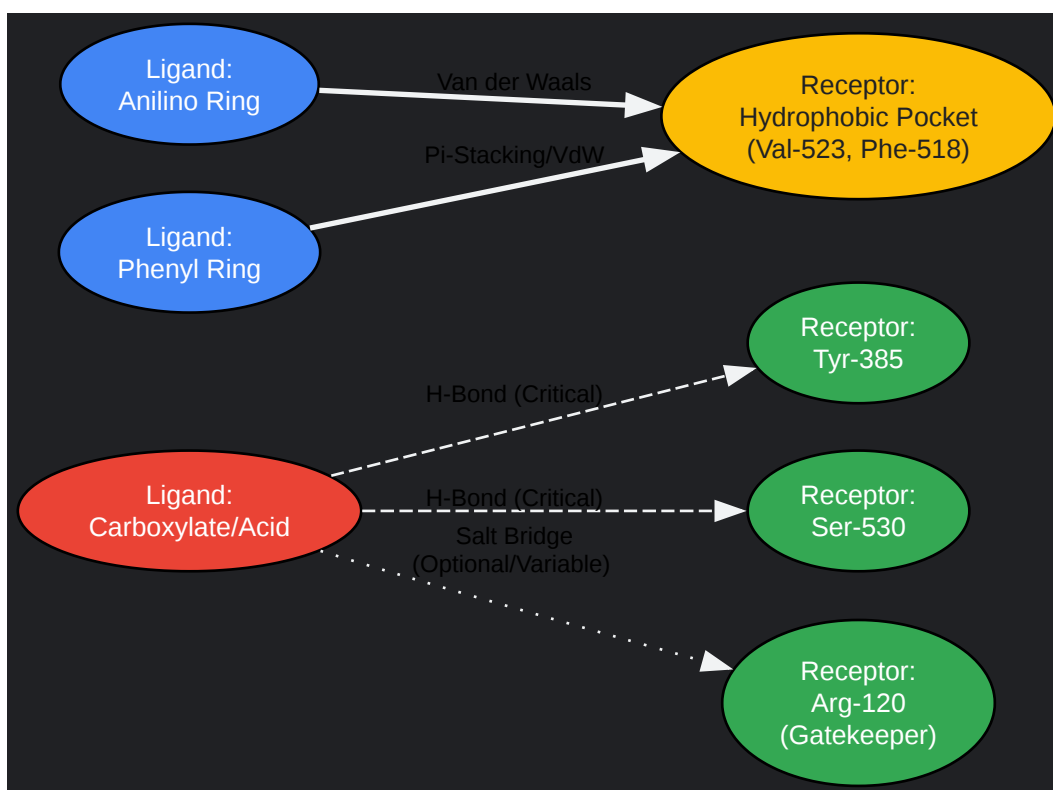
Ligand:
Anilino Ring

Van der Waals

Receptor:
Hydrophobic Pocket
(Val-523, Phe-518)

Pi-Stacking/VdW

Ligand:
Phenyl Ring

Receptor:
Tyr-385

H-Bond (Critical)

Ligand:
Carboxylate/Acid

H-Bond (Critical)

Receptor:
Ser-530

Salt Bridge
(Optional/Variable)

Receptor:
Arg-120
(Gatekeeper)